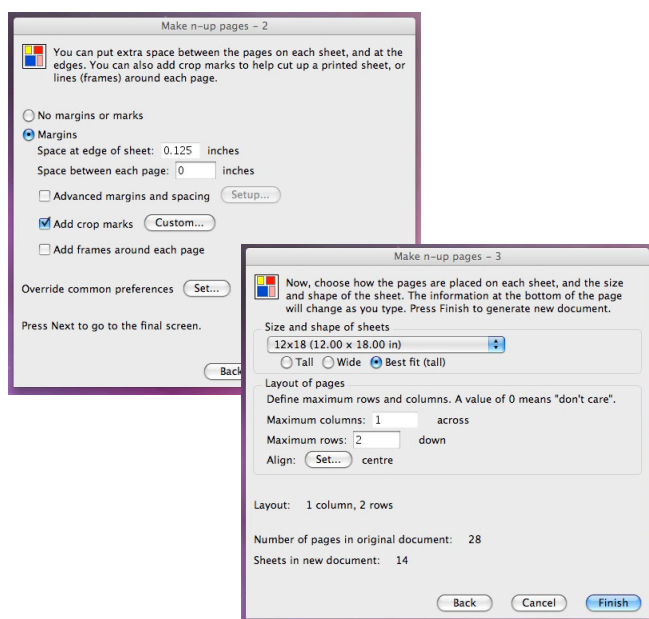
Make n-up pages - 2

You can put extra space between the pages on each sheet, and at the edges. You can also add crop marks to help cut up a printed sheet, or lines (frames) around each page.

No margins or marks

Margins

Space at edge of sheet: 0.125 inches

Space between each page: 0 inches

Advanced margins and spacing Setup...

Add crop marks Custom...

Add frames around each page

Override common preferences Set...

Press Next to go to the final screen.

Back

Make n-up pages - 3

Now, choose how the pages are placed on each sheet, and the size and shape of the sheet. The information at the bottom of the page will change as you type. Press Finish to generate new document.

Size and shape of sheets

12x18 (12.00 x 18.00 in)

Tall Wide Best fit (tall)

Layout of pages

Define maximum rows and columns. A value of 0 means "don't care".

Maximum columns: 1 across

Maximum rows: 2 down

Align: Set... centre

Layout: 1 column, 2 rows

Number of pages in original document: 28

Sheets in new document: 14

Back Cancel Finish